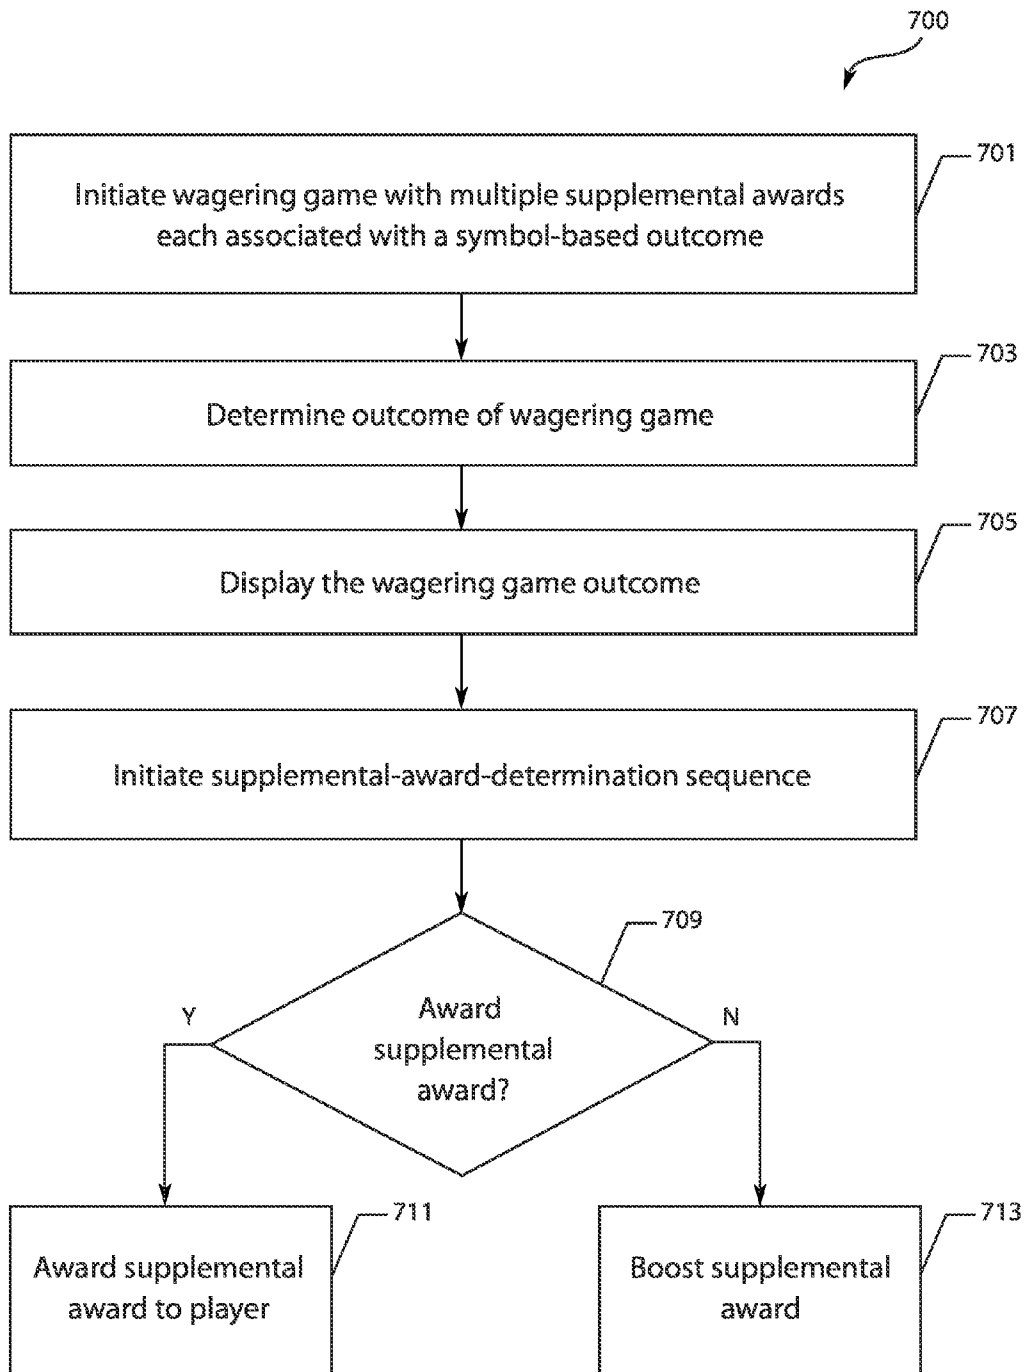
700

701
Initiate wagering game with multiple supplemental awards each associated with a symbol-based outcome

703
Determine outcome of wagering game

705
Display the wagering game outcome

707
Initiate supplemental-award-determination sequence

709
Award supplemental award?

Y

N

711
Award supplemental award to player

713
Boost supplemental award